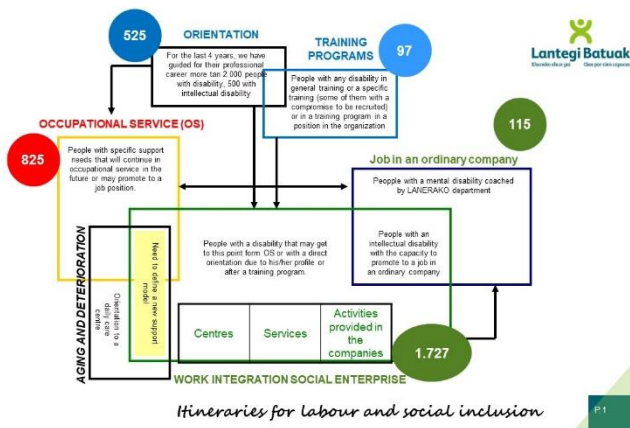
525

ORIENTATION

For the last 4 years, we have guided for their professional career more tan 2.000 people with disability, 500 with intellectual disability

TRAINING PROGRAMS

97

People with any disability in general training or a specific training (some of them with a compromise to be recruited) or in a training program in a position in the organization

Lantegi Batuak

115

OCCUPATIONAL SERVICE (OS)

825

People with specific support needs that will continue in occupational service in the future or may promote to a job position.

Job in an ordinary company

Peopple with a mental disability coached by LANERAKO department

People with an intellectual disability with the capacity to promote to a job in an ordinary company

People with a disability that may get to this point form OS or with a direct orientation due to his/her profile or after a training program.

AGING AND DETERIORATION

Orientation to a daily care centre

Need to define a new support model

| Centres | Services | Activities provided in the companies |
|---|---|---|

1.727

WORK INTEGRATION SOCIAL ENTERPRISE

Itineraries for labour and social inclusion

P1